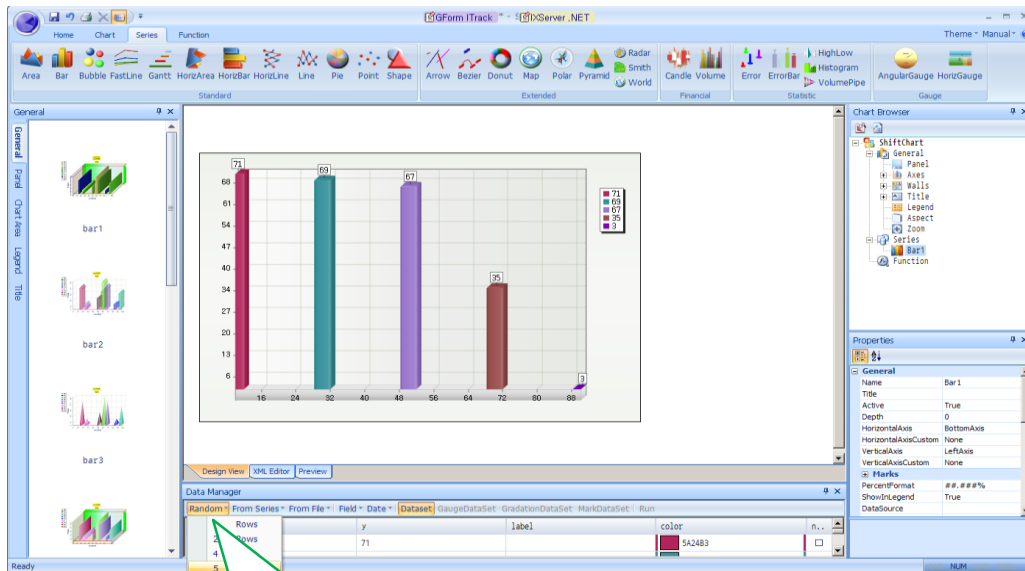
GForm ITrack - IXServer .NET

Theme · Manual ·

Home Chart Series Function

Area Bar Bubble FastLine Gantt HorizArea HorizBar HorizLine Line Pie Point Shape
Standard

Arrow Bezier Donut Map Polar Pyramid Radar Smth World
Extended

Candle Volume
Financial

Error ErrorBar HighLow Histogram VolumePipe
Statistic

AngularGauge HorizGauge
Gauge

General

General Panel Chart Area Legend Title

bar1

bar2

bar3

71 69 67 35 3

68 61 54 47 40 34 27 20 13 6

16 24 32 40 48 56 64 72 80 88

71 69 67 35 3

Design View XML Editor Preview

Chart Browser

ShiftChart
General
Panel
Axes
Walls
Title
Legend
Aspect
Zoom
Series
Bar1
Function

Properties

| General | |
|---|---|
| Name | Bar1 |
| Title | |
| Active | True |
| Depth | 0 |
| HorizontalAxis | BottomAxis |
| HorizontalAxisCustom | None |
| VerticalAxis | LeftAxis |
| VerticalAxisCustom | None |
| Marks | |
| PercentFormat | ##.###% |
| ShowInLegend | True |
| DataSource | |

Data Manager

Random · From Series · From File · Field · Date · Dataset GaugeDataSet GradationDataSet MarkDataSet Run

Rows
Rows

| | y | label | color | n.. |
|---|---|---|---|---|
| 2 | 71 | | 5A24B3 | |
| 4 | | | | |
| 5 | | | | |

Ready

NUM